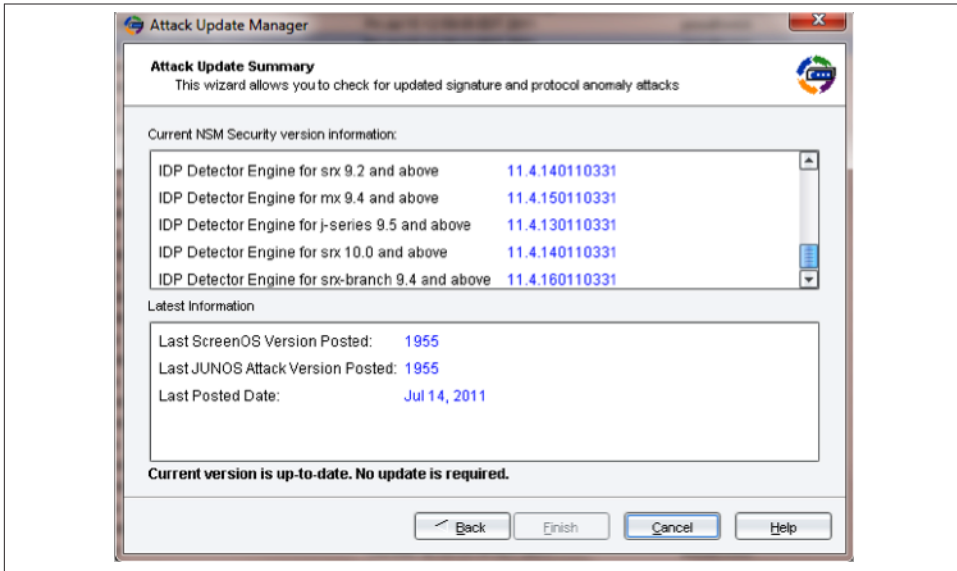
Attack Update Manager

Attack Update Summary
This wizard allows you to check for updated signature and protocol anomaly attacks

Current NSM Security version information:

| | |
|---|---|
| IDP Detector Engine for srx 9.2 and above | 11.4.140110331 |
| IDP Detector Engine for mx 9.4 and above | 11.4.150110331 |
| IDP Detector Engine for j-series 9.5 and above | 11.4.130110331 |
| IDP Detector Engine for srx 10.0 and above | 11.4.140110331 |
| IDP Detector Engine for srx-branch 9.4 and above | 11.4.160110331 |

Latest Information

| | |
|---|---|
| Last ScreenOS Version Posted: | 1955 |
| Last JUNOS Attack Version Posted: | 1955 |
| Last Posted Date: | Jul 14, 2011 |

Current version is up-to-date. No update is required.

Back Finish Cancel Help